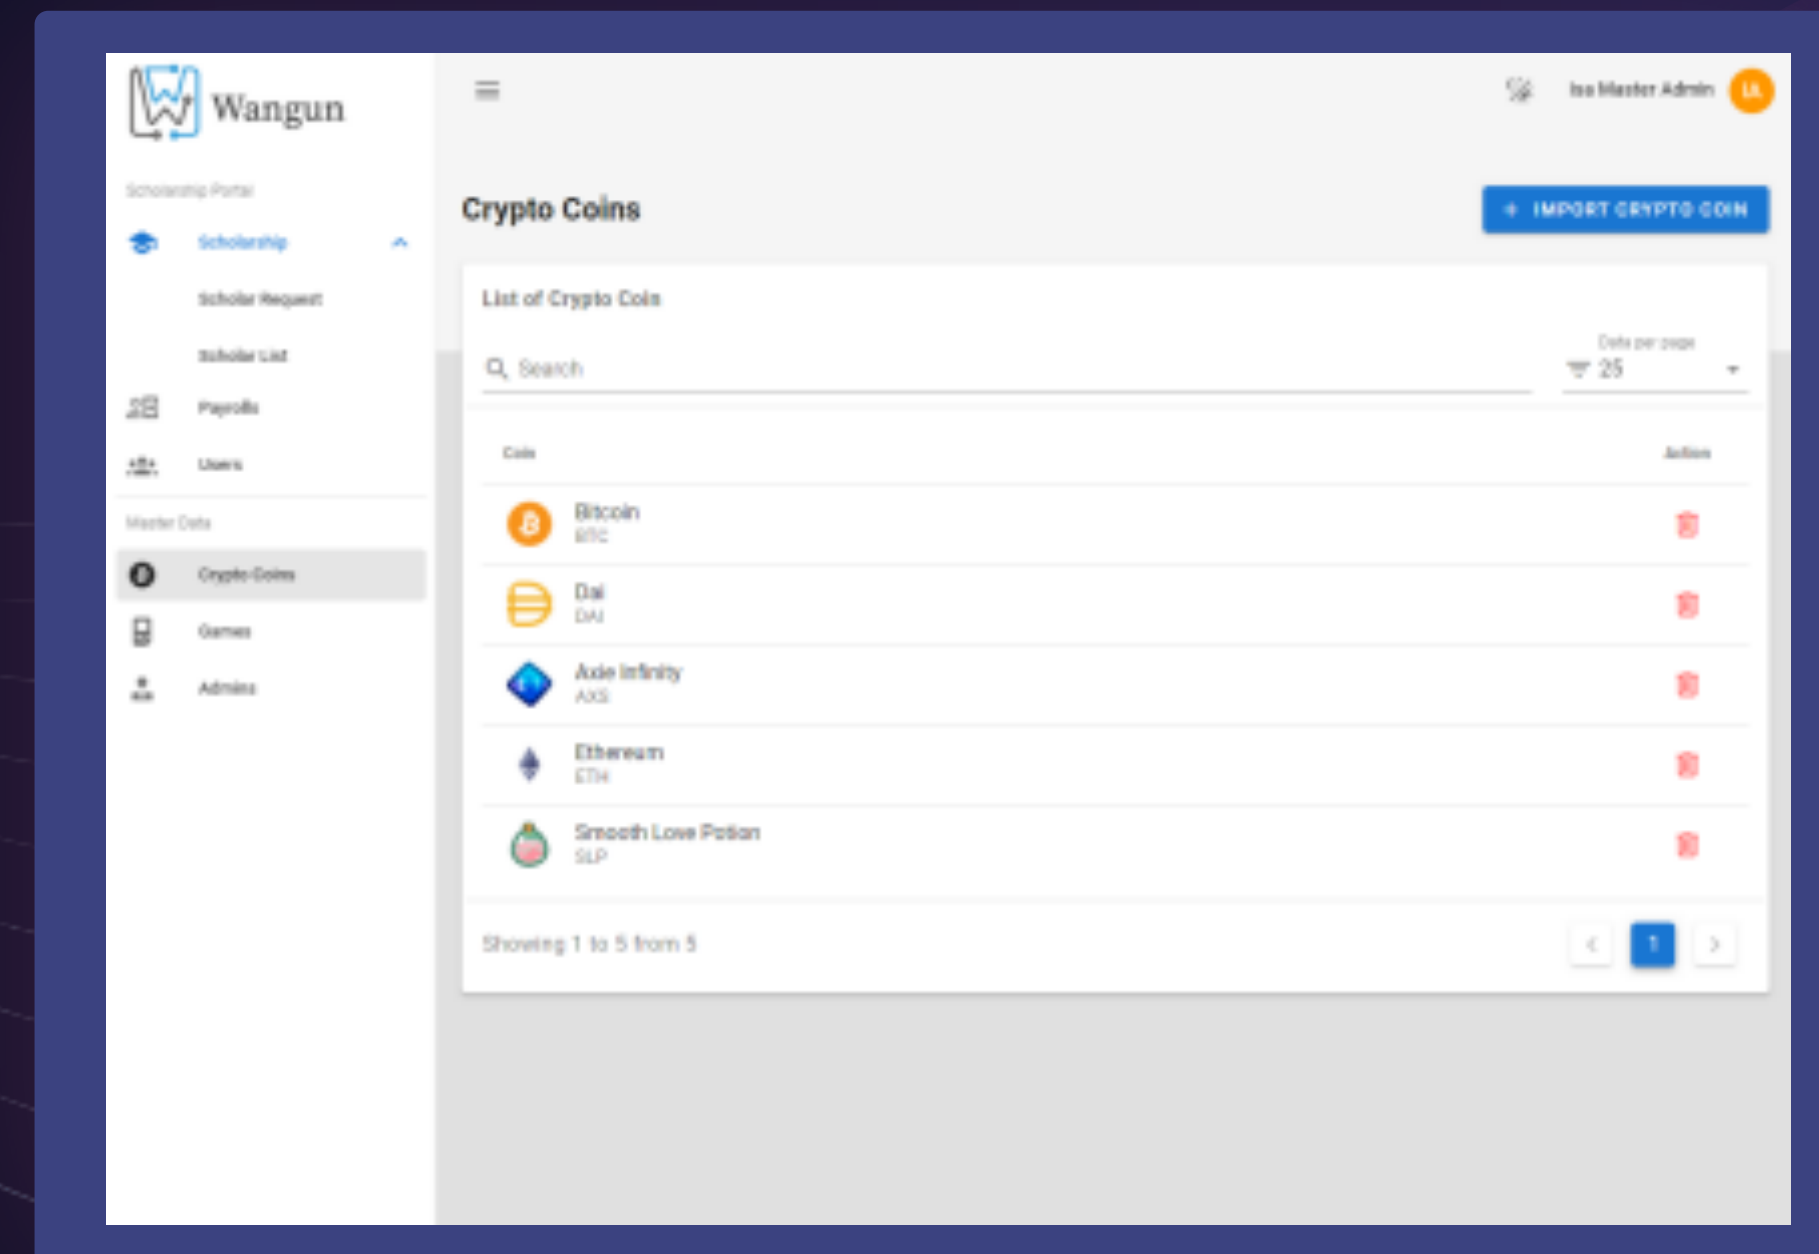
Wangun

Scholarship Portal

Scholarship

Scholar Request

Scholar List

Payrolls

Users

Master Data

Crypto Coins

Games

Admins

Isa Master Admin

IA

Crypto Coins

+ IMPORT CRYPTO COIN

List of Crypto Coin

Search

Data per page

25

| Coin | Action |
|---|---|
| Bitcoin BTC | |
| Dai DAI | |
| Axie Infinity AXS | |
| Ethereum ETH | |
| Smooth Love Potion SLP | |

Showing 1 to 5 from 5

1